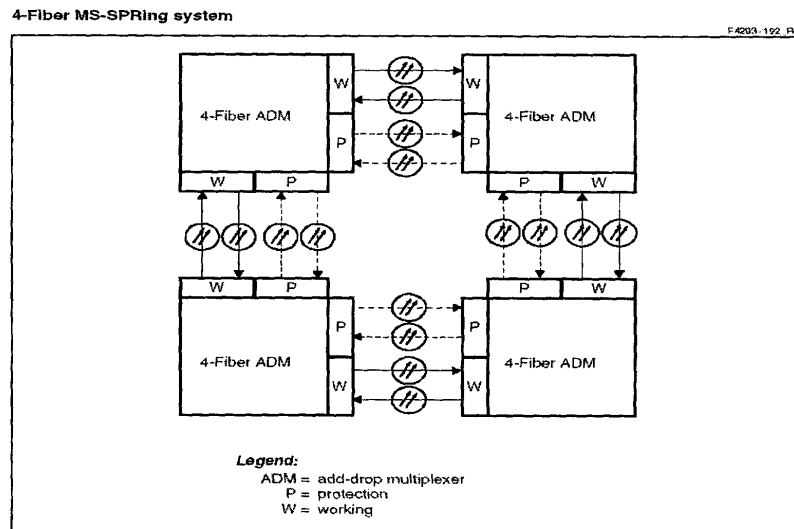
4-Fiber MS-SPRing system

F4203-192_R

4-Fiber ADM

W

P

W

P

4-Fiber ADM

W

P

P

W

W

P

4-Fiber ADM

P

W

P

W

4-Fiber ADM

P

W

Legend:
ADM = add-drop multiplexer
P = protection
W = working